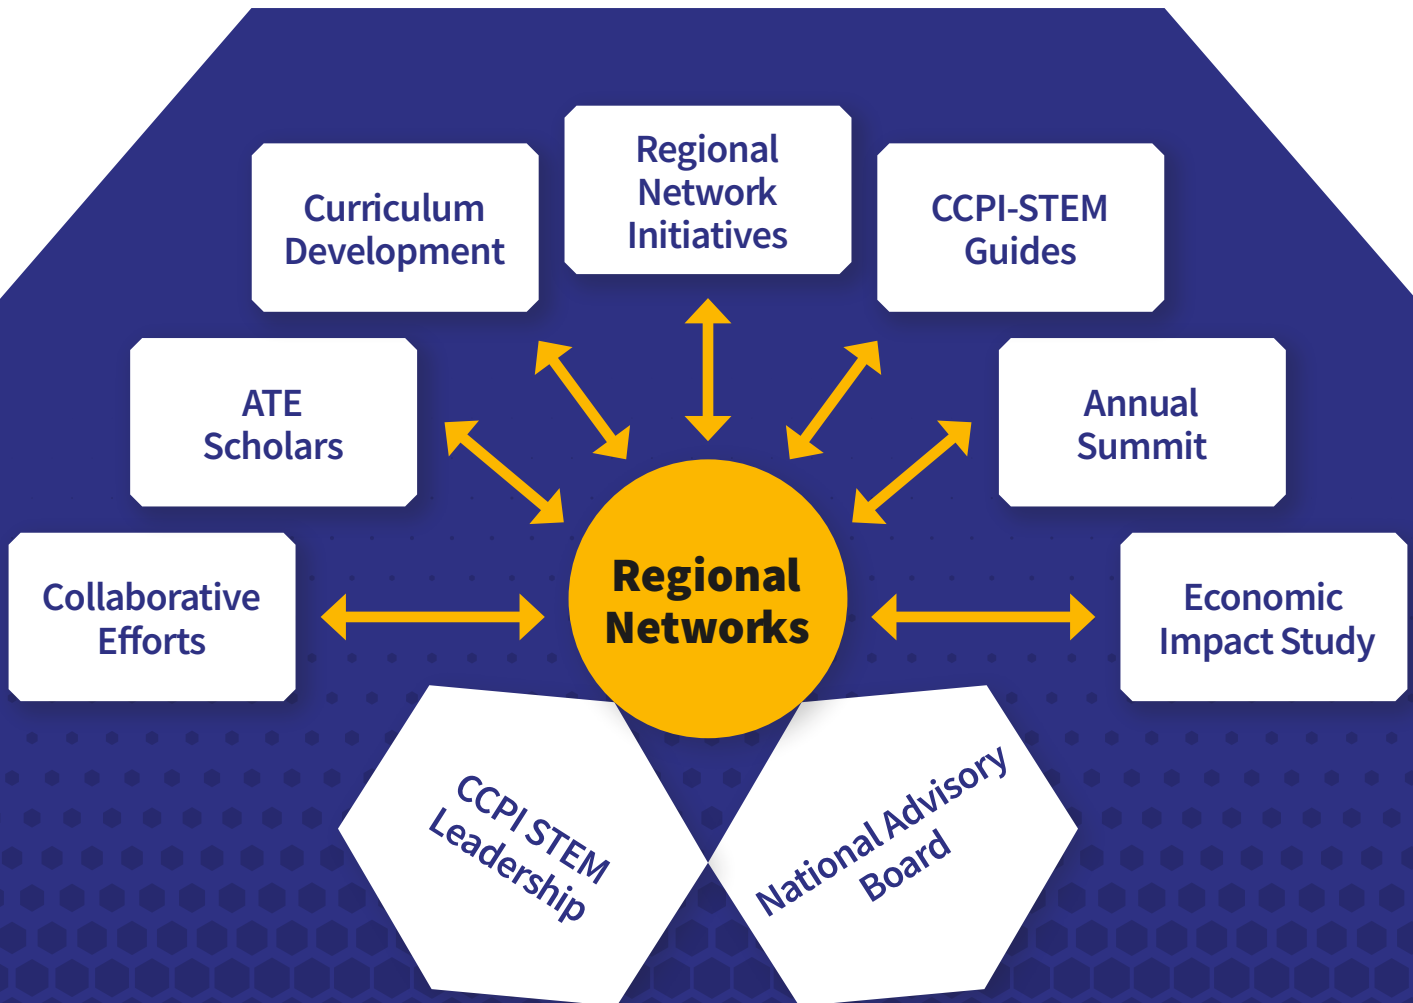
Curriculum Development

Regional Network Initiatives

CCPI-STEM Guides

ATE Scholars

Annual Summit

Collaborative Efforts

Regional Networks

Economic Impact Study

CCPI STEM Leadership

National Advisory Board